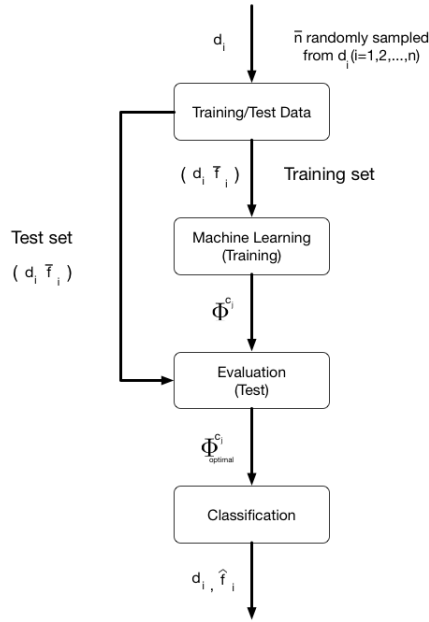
$d_i$

$\bar{n}$ randomly sampled from $d_i$(i=1,2,...,n)

Training/Test Data

( $d_i$ $\bar{f}_i$ )

Training set

Test set

( $d_i$ $\bar{f}_i$ )

Machine Learning (Training)

$\Phi^{c_i}$

Evaluation (Test)

$\Phi^{c_i}_{optimal}$

Classification

$d_i$ , $\hat{f}_i$